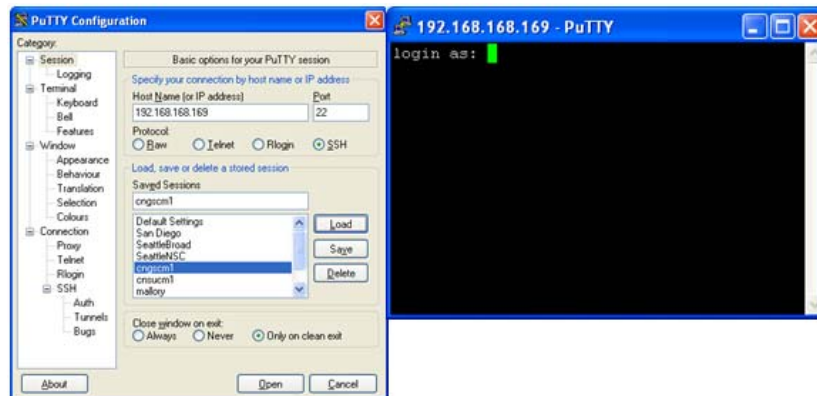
PuTTY Configuration

Category:

Session
Logging
Terminal
Keyboard
Bell
Features
Window
Appearance
Behaviour
Translation
Selection
Colours
Connection
Proxy
Telnet
Rlogin
SSH
Auth
Tunnels
Bugs

Basic options for your PuTTY session

Specify your connection by host name or IP address

Host Name (or IP address)
192.168.168.169

Port
22

Protocol:
Raw Telnet Rlogin SSH

Load, save or delete a stored session

Saved Sessions
cngscm1

Default Settings
San Diego
SeattleBroad
SeattleNSC
cngscm1
cnsucm1
mallory

Load
Save
Delete

Close window on exit:
Always Never Only on clean exit

About
Open
Cancel

192.168.168.169 - PuTTY

login as: